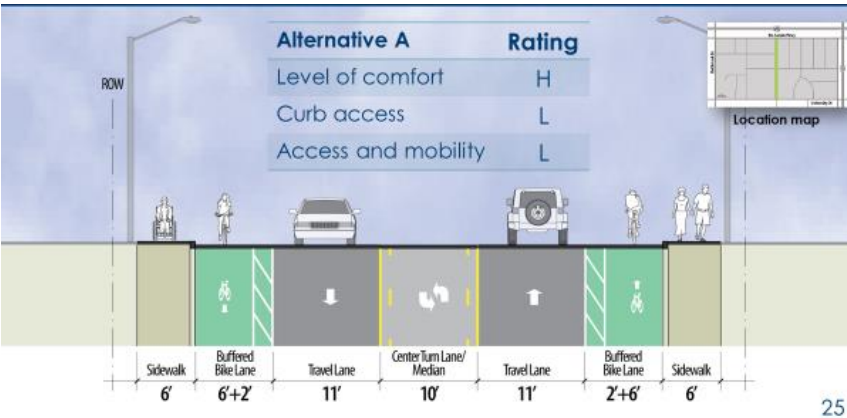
| Alternative A | Rating |
|---|---|
| Level of comfort | H |
| Curb access | L |
| Access and mobility | L |

ROW

Location map

| Sidewalk | Buffered Bike Lane | Travel Lane | Center Turn Lane/ Median | Travel Lane | Buffered Bike Lane | Sidewalk |
|---|---|---|---|---|---|---|
| 6′ | 6′+2′ | 11′ | 10′ | 11′ | 2′+6′ | 6′ |

25